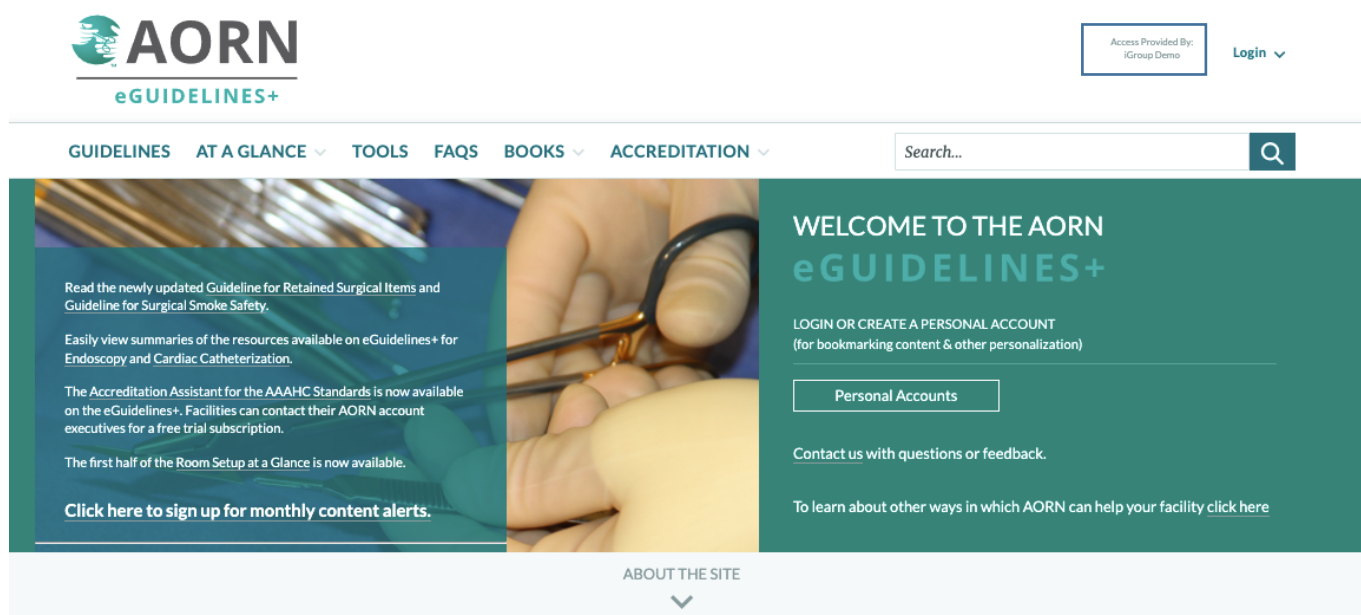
AORN
eGUIDELINES+

Access Provided By:
iGroup Demo

Login

GUIDELINES AT A GLANCE TOOLS FAQS BOOKS ACCREDITATION

Search...

Read the newly updated Guideline for Retained Surgical Items and Guideline for Surgical Smoke Safety.

Easily view summaries of the resources available on eGuidelines+ for Endoscopy and Cardiac Catheterization.

The Accreditation Assistant for the AAAHC Standards is now available on the eGuidelines+. Facilities can contact their AORN account executives for a free trial subscription.

The first half of the Room Setup at a Glance is now available.

Click here to sign up for monthly content alerts.

WELCOME TO THE AORN
eGUIDELINES+

LOGIN OR CREATE A PERSONAL ACCOUNT
(for bookmarking content & other personalization)

Personal Accounts

Contact us with questions or feedback.

To learn about other ways in which AORN can help your facility click here

ABOUT THE SITE